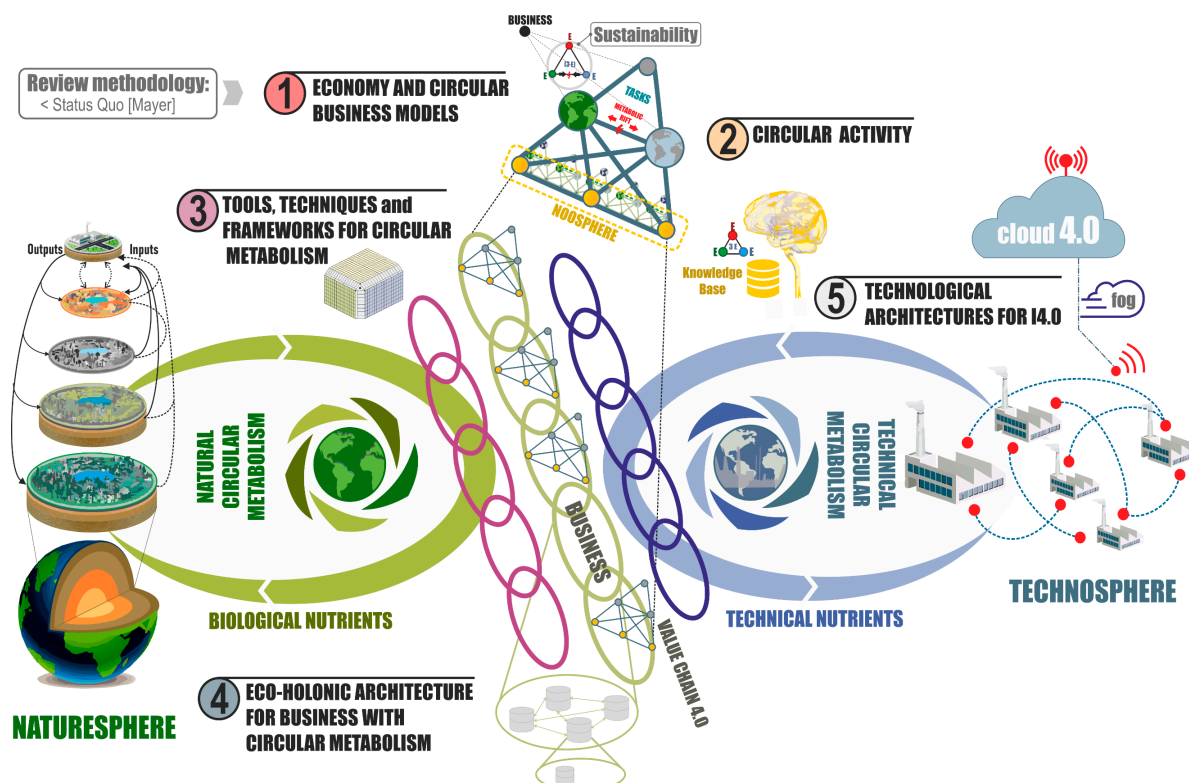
Review methodology:
< Status Quo [Mayer]

BUSINESS
Sustainability
E
(3-E)
E E
TASKS
METABOLIC RIFT

1 ECONOMY AND CIRCULAR BUSINESS MODELS

2 CIRCULAR ACTIVITY

3 TOOLS, TECHNIQUES and FRAMEWORKS FOR CIRCULAR METABOLISM

NOOSPHERE

Outputs
Inputs

E
(3-E)
E E
Knowledge Base

cloud 4.0

fog

5 TECHNOLOGICAL ARCHITECTURES FOR I4.0

NATURAL CIRCULAR METABOLISM

TECHNICAL CIRCULAR METABOLISM

BUSINESS

VALUE CHAIN 4.0

BIOLOGICAL NUTRIENTS

TECHNICAL NUTRIENTS

TECHNOSPHERE

4 ECO-HOLONIC ARCHITECTURE FOR BUSINESS WITH CIRCULAR METABOLISM

NATURESPHERE